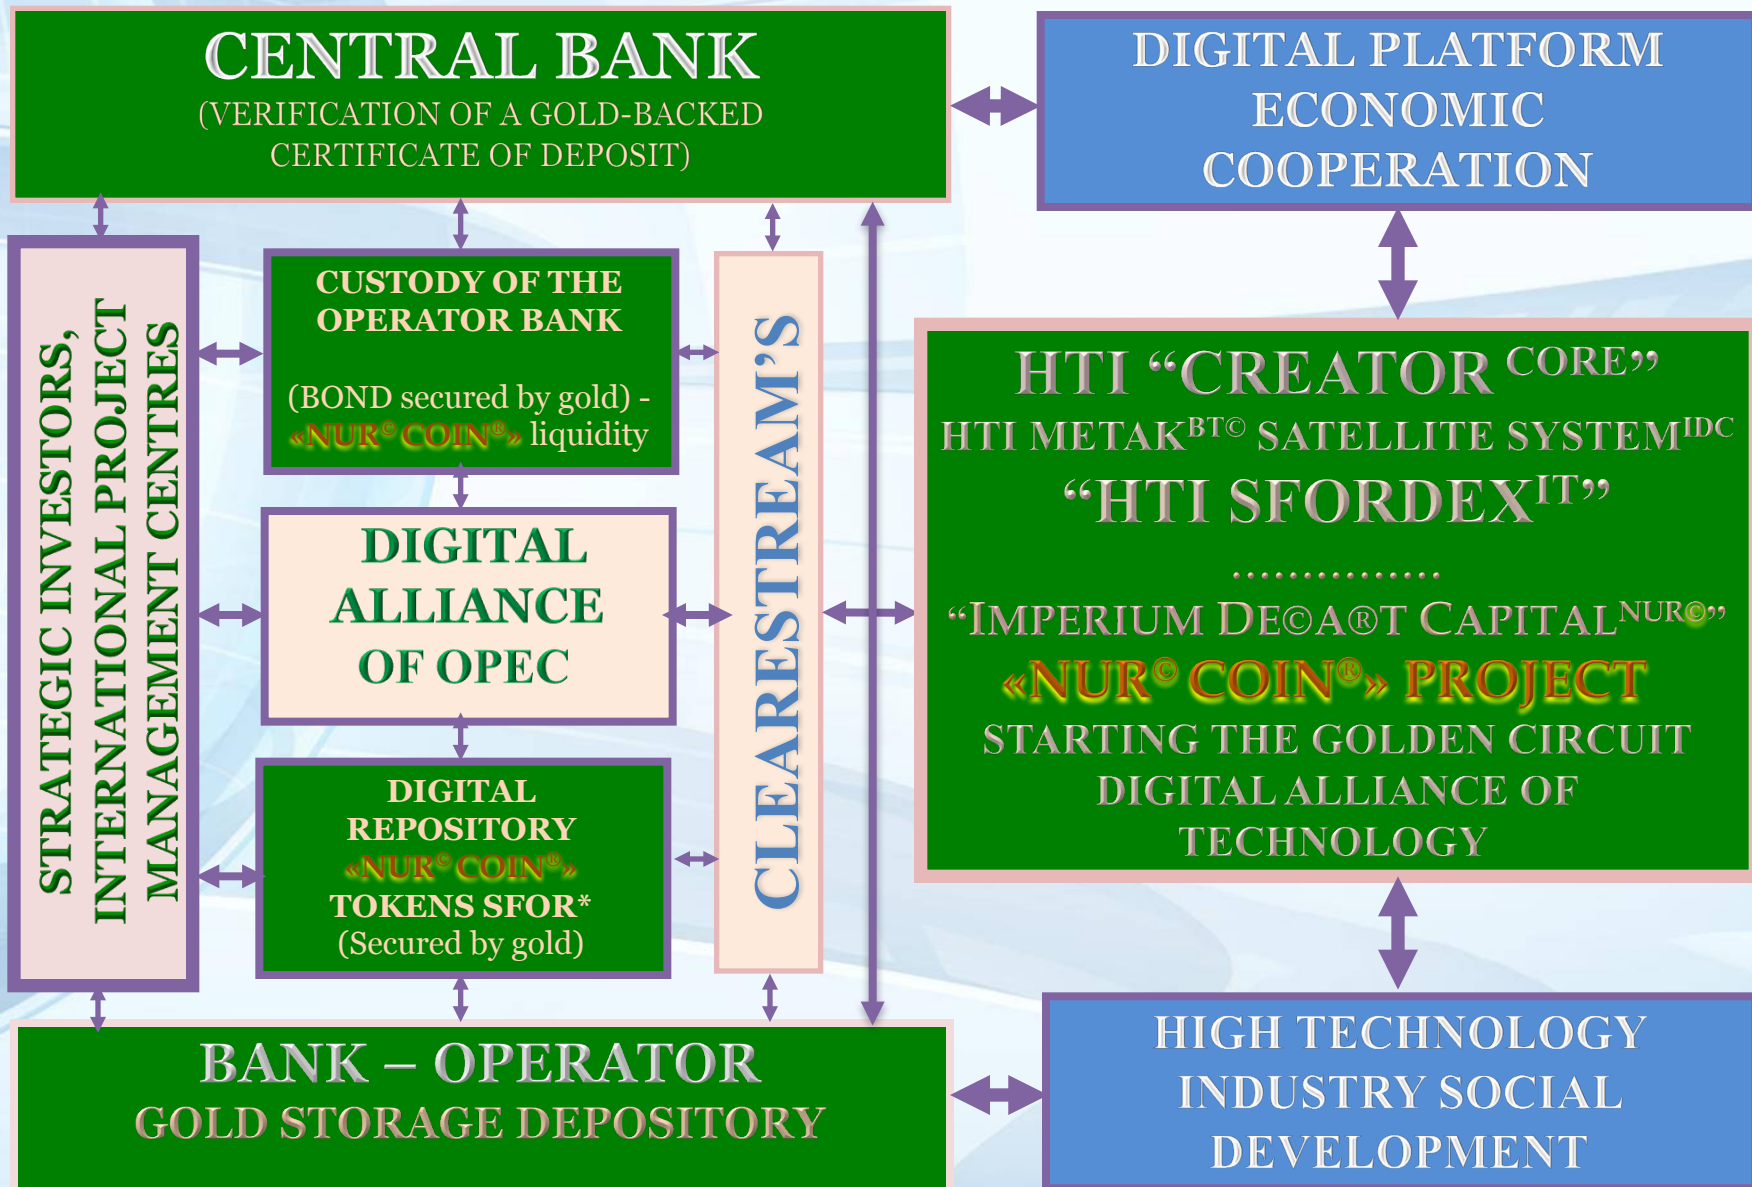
CENTRAL BANK
(VERIFICATION OF A GOLD-BACKED CERTIFICATE OF DEPOSIT)

DIGITAL PLATFORM ECONOMIC COOPERATION

STRATEGIC INVESTORS, INTERNATIONAL PROJECT MANAGEMENT CENTRES

CUSTODY OF THE OPERATOR BANK

(BOND secured by gold) - «NUR© COIN®» liquidity

DIGITAL ALLIANCE OF OPEC

DIGITAL REPOSITORY «NUR© COIN®» TOKENS SFOR* (Secured by gold)

CLEARESTREAM'S

HTI "CREATOR CORE"
HTI METAK$^{BT©}$ SATELLITE SYSTEM$^{IDC}$
"HTI SFORDEX$^{IT}$"
................
"IMPERIUM DE©A®T CAPITAL$^{NUR©}$"
«NUR© COIN®» PROJECT
STARTING THE GOLDEN CIRCUIT DIGITAL ALLIANCE OF TECHNOLOGY

BANK – OPERATOR
GOLD STORAGE DEPOSITORY

HIGH TECHNOLOGY INDUSTRY SOCIAL DEVELOPMENT